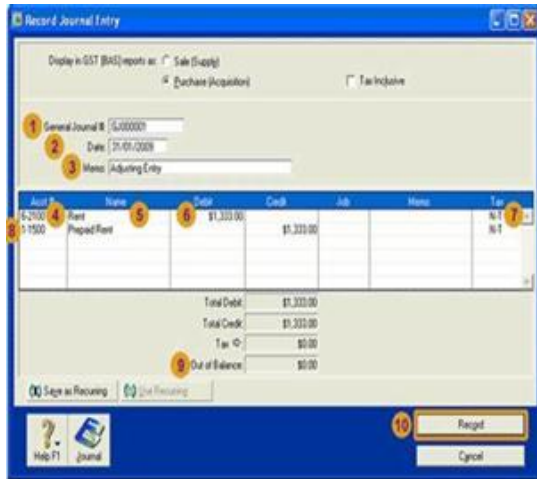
Record Journal Entry

Display in GST [BAS] reports as: Sale (Supply)

Purchase (Acquisition)

Tax Inclusive

1 General Journal #: GJ000001

2 Date: 31/01/2009

3 Memo: Adjusting Entry

| Acct # | Name | Debit | Credit | Job | Memo | Tax |
|---|---|---|---|---|---|---|
| 6-2100 | Rent | $1,333.00 | | | | N-T |
| 1-1500 | Prepaid Rent | | $1,333.00 | | | N-T |

4 5 6 7 8

Total Debit: $1,333.00

Total Credit: $1,333.00

Tax: $0.00

9 Out of Balance: $0.00

Save as Recurring

Use Recurring

Help F1

Journal

10 Record

Cancel